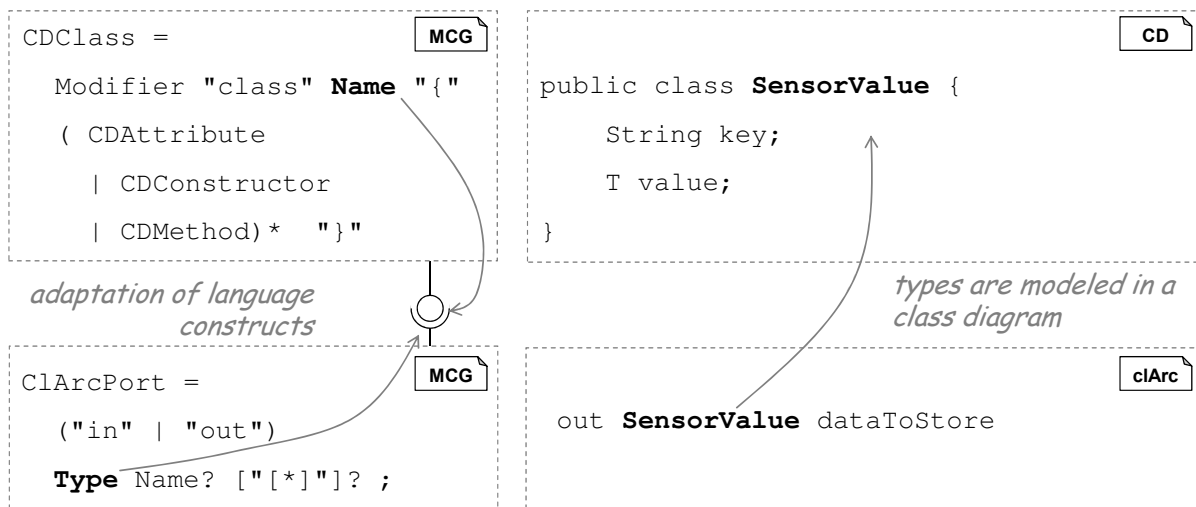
MCG

CDClass =
  Modifier "class" Name "{"
  ( CDAttribute
    | CDConstructor
    | CDMethod)*  "}"

CD

public class SensorValue {
    String key;
    T value;
}

adaptation of language constructs

types are modeled in a class diagram

MCG

ClArcPort =
  ("in" | "out")
  Type Name? ["[*]"]? ;

clArc

out SensorValue dataToStore